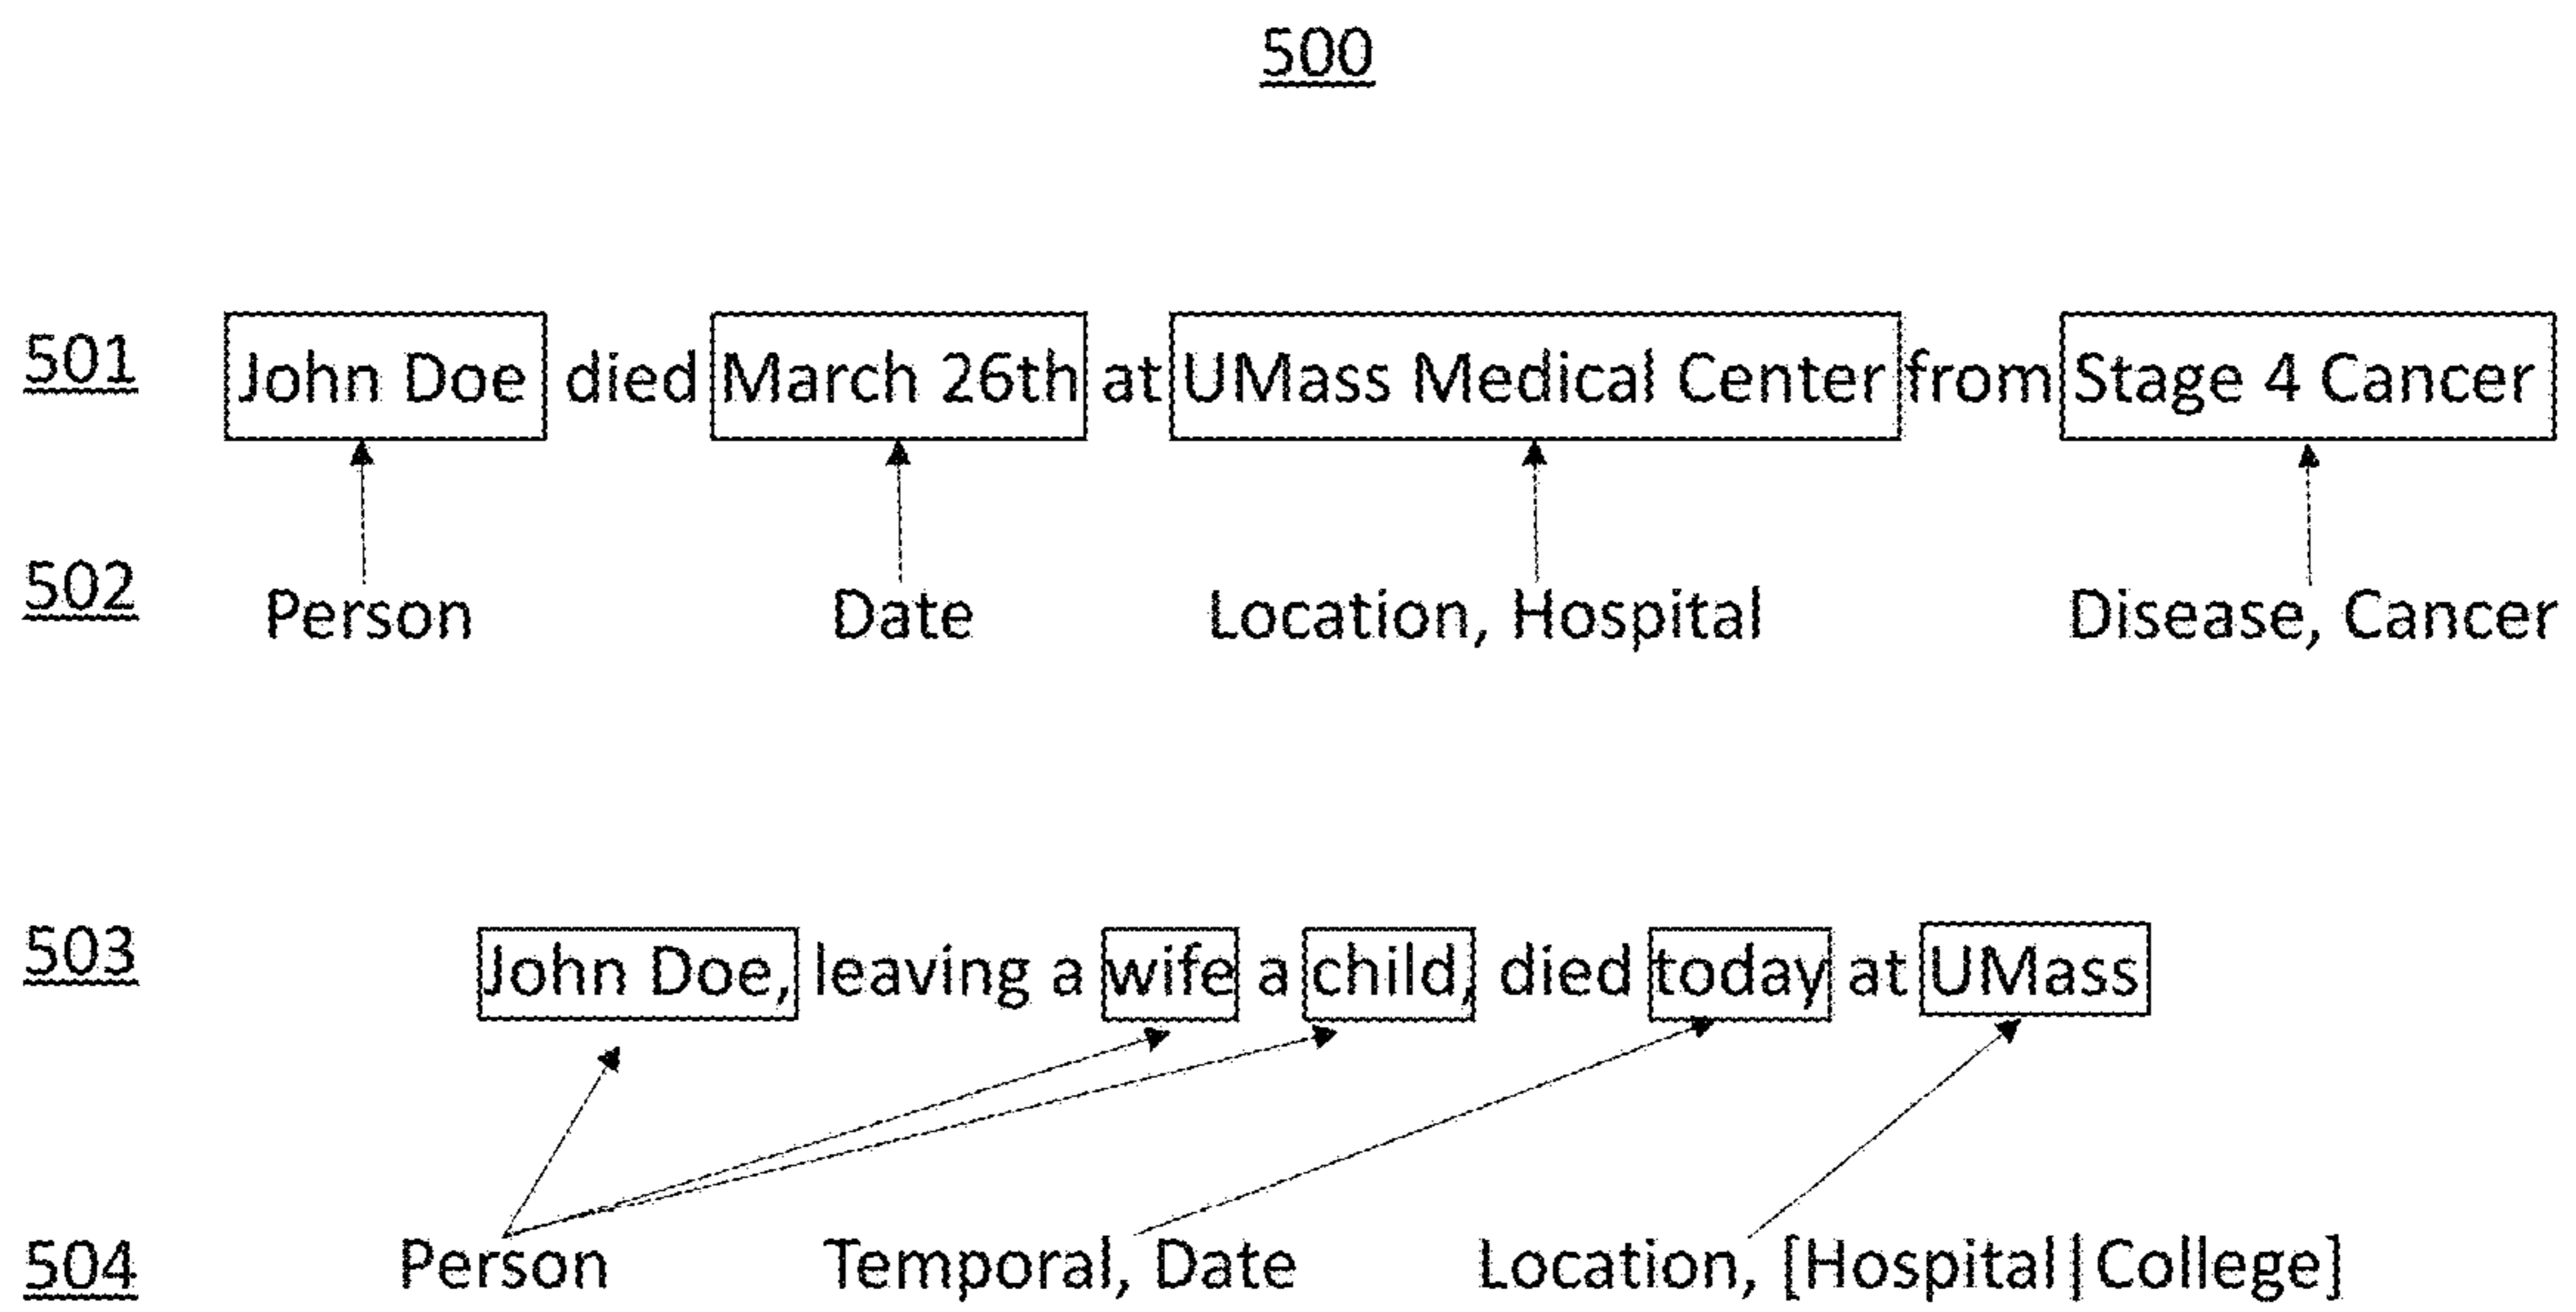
500

501 John Doe died March 26th at UMass Medical Center from Stage 4 Cancer

502 Person Date Location, Hospital Disease, Cancer

503 John Doe, leaving a wife a child, died today at UMass

504 Person Temporal, Date Location, [Hospital | College]